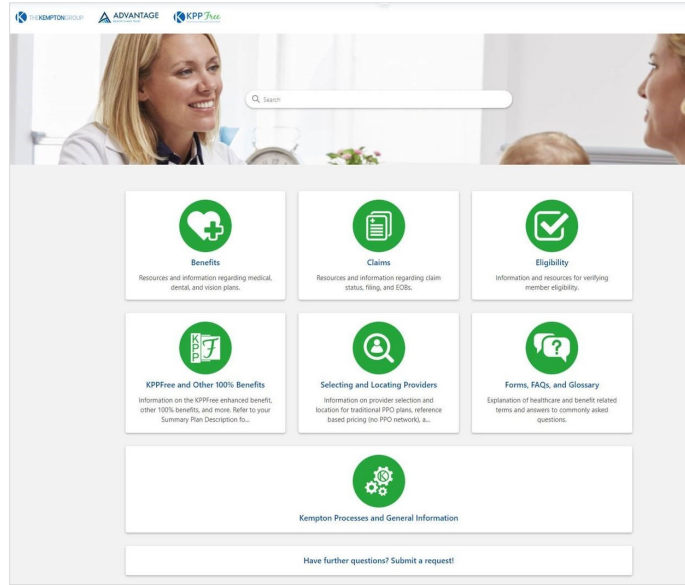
THEKEMPTONGROUP ADVANTAGE KPP Free

Search

Benefits
Resources and information regarding medical, dental, and vision plans.

Claims
Resources and information regarding claim status, filing, and EOBs.

Eligibility
Information and resources for verifying member eligibility.

KPP F

KPPFree and Other 100% Benefits
Information on the KPPFree enhanced benefit, other 100% benefits, and more. Refer to your Summary Plan Description fo...

Selecting and Locating Providers
Information on provider selection and location for traditional PPO plans, reference based pricing (no PPO network), a...

Forms, FAQs, and Glossary
Explanation of healthcare and benefit related terms and answers to commonly asked questions.

Kempton Processes and General Information

Have further questions? Submit a request!